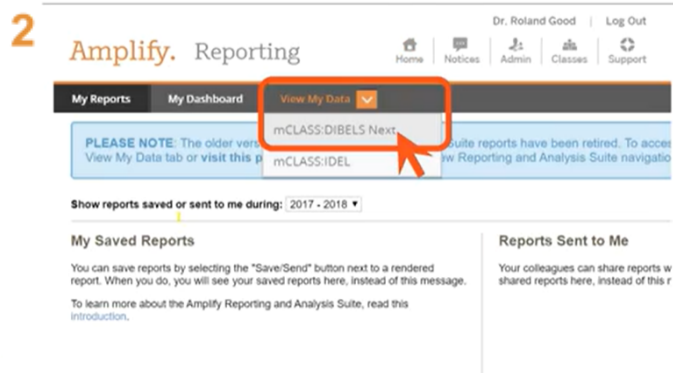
2

Amplify. Reporting

Dr. Roland Good | Log Out

Home Notices Admin Classes Support

My Reports My Dashboard View My Data

mCLASS:DIBELS Next

mCLASS:IDEL

PLEASE NOTE: The older vers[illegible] Suite reports have been retired. To acce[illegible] View My Data tab or visit this p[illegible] w Reporting and Analysis Suite navigatio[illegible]

Show reports saved or sent to me during: 2017 - 2018

My Saved Reports

You can save reports by selecting the "Save/Send" button next to a rendered report. When you do, you will see your saved reports here, instead of this message.

To learn more about the Amplify Reporting and Analysis Suite, read this introduction.

Reports Sent to Me

Your colleagues can share reports w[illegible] shared reports here, instead of this r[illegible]